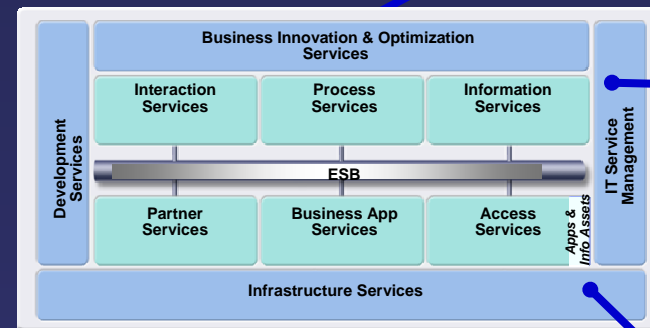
Development Services

Business Innovation & Optimization Services

Interaction Services

Process Services

Information Services

ESB

Partner Services

Business App Services

Access Services

Apps & Info Assets

IT Service Management

Infrastructure Services